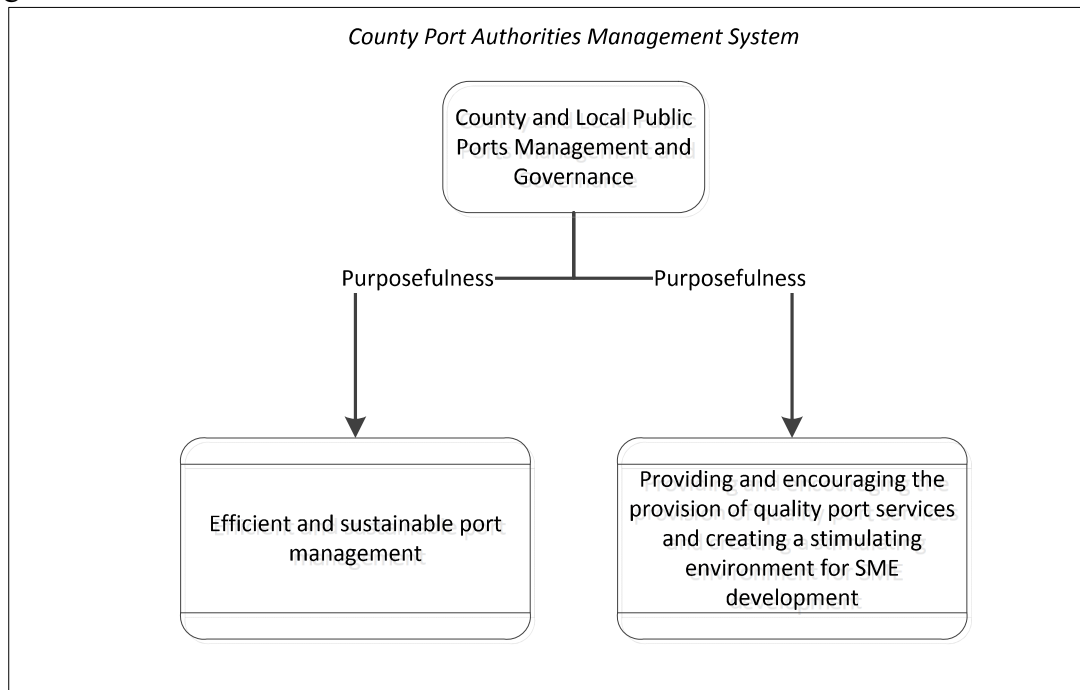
County Port Authorities Management System

County and Local Public Ports Management and Governance

Purposefulness

Purposefulness

Efficient and sustainable port management

Providing and encouraging the provision of quality port services and creating a stimulating environment for SME development